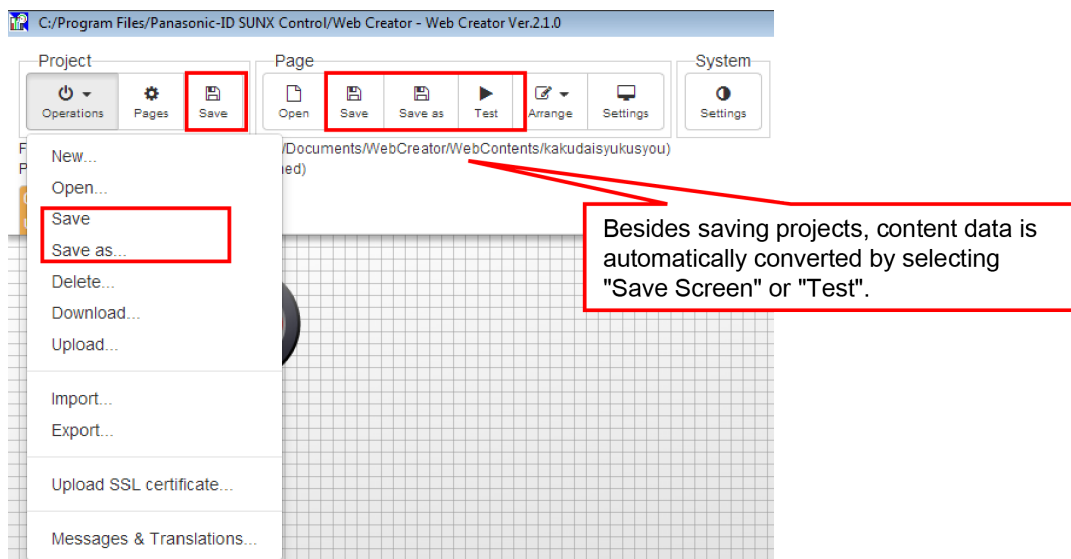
C:/Program Files/Panasonic-ID SUNX Control/Web Creator - Web Creator Ver.2.1.0

Project
Operations
Pages
Save

Page
Open
Save
Save as
Test
Arrange
Settings

System
Settings

F
P
/Documents/WebCreator/WebContents/kakudaisyukusyou)
ed)

New...
Open...
Save
Save as...
Delete...
Download...
Upload...
Import...
Export...
Upload SSL certificate...
Messages & Translations...

Besides saving projects, content data is automatically converted by selecting "Save Screen" or "Test".